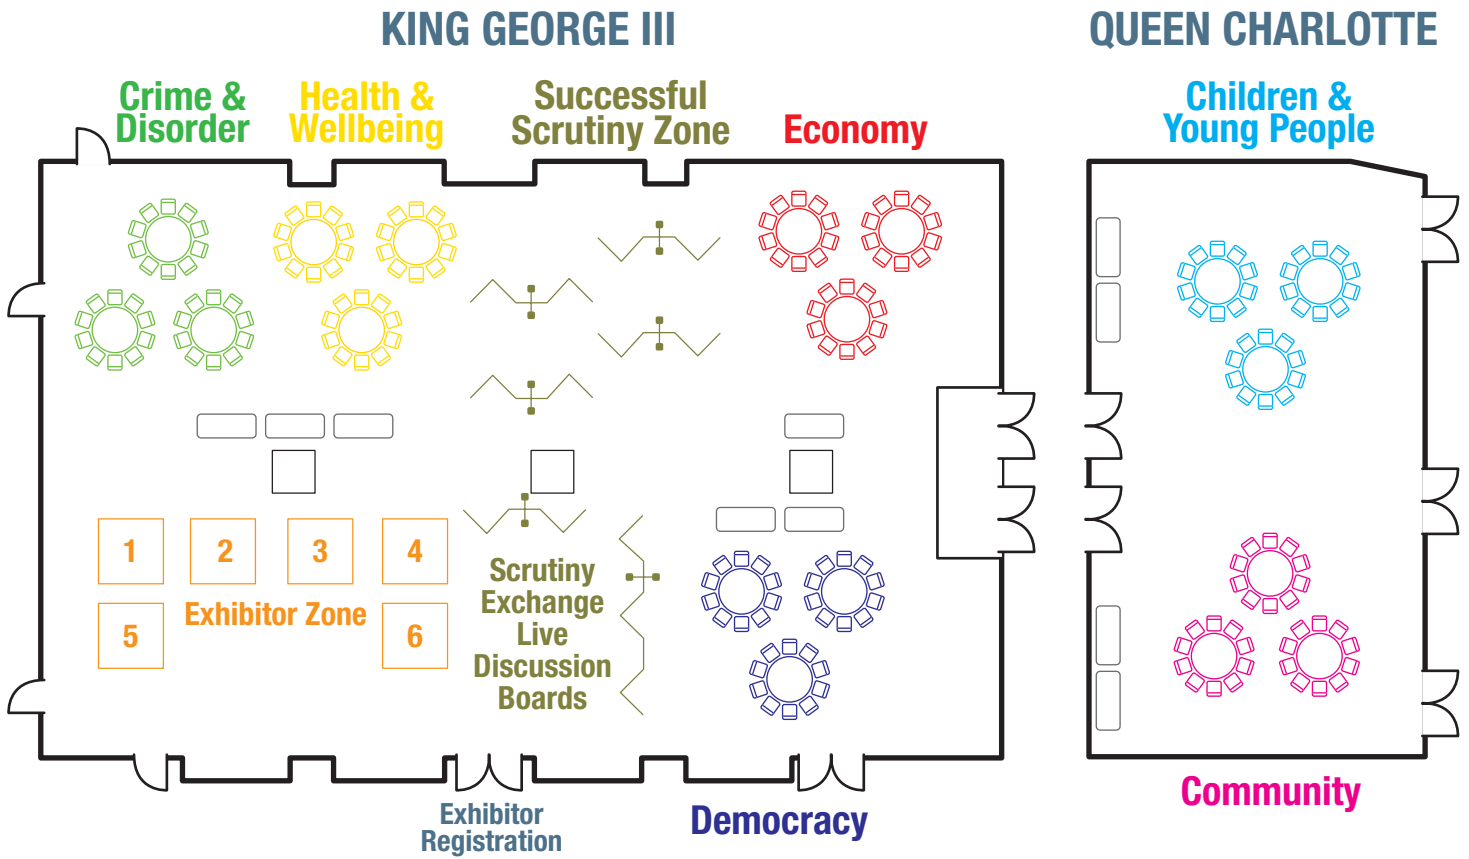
KING GEORGE III

QUEEN CHARLOTTE

Crime & Disorder

Health & Wellbeing

Successful Scrutiny Zone

Economy

Children & Young People

1

2

3

4

5

Exhibitor Zone

6

Scrutiny Exchange Live Discussion Boards

Exhibitor Registration

Democracy

Community